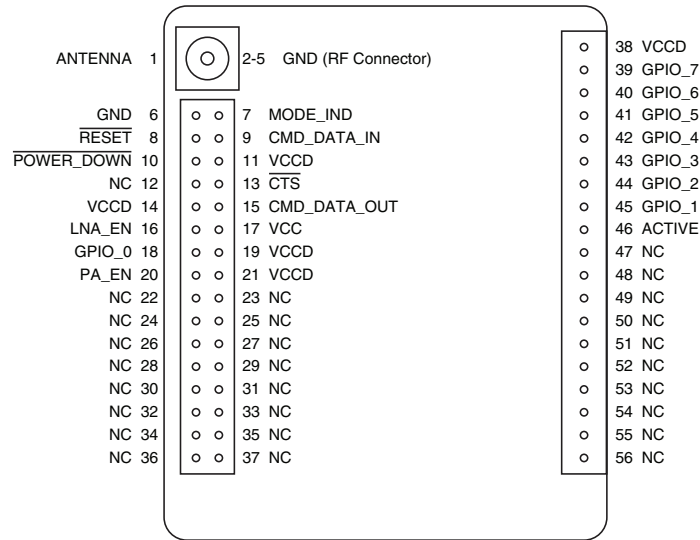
ANTENNA 1

2-5 GND (RF Connector)

GND 6
$\overline{\text{RESET}}$ 8
$\overline{\text{POWER\_DOWN}}$ 10
NC 12
VCCD 14
LNA_EN 16
GPIO_0 18
PA_EN 20
NC 22
NC 24
NC 26
NC 28
NC 30
NC 32
NC 34
NC 36

7 MODE_IND
9 CMD_DATA_IN
11 VCCD
13 $\overline{\text{CTS}}$
15 CMD_DATA_OUT
17 VCC
19 VCCD
21 VCCD
23 NC
25 NC
27 NC
29 NC
31 NC
33 NC
35 NC
37 NC

38 VCCD
39 GPIO_7
40 GPIO_6
41 GPIO_5
42 GPIO_4
43 GPIO_3
44 GPIO_2
45 GPIO_1
46 ACTIVE
47 NC
48 NC
49 NC
50 NC
51 NC
52 NC
53 NC
54 NC
55 NC
56 NC